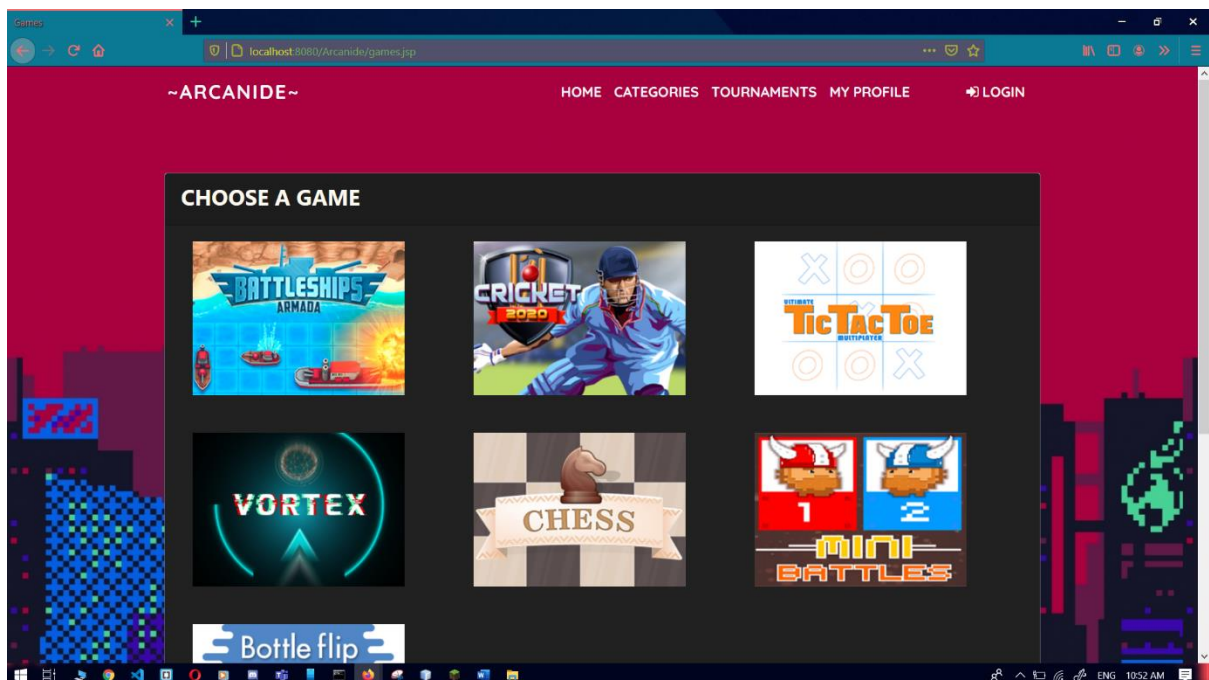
Games

localhost:8080/Arcanide/games.jsp

~ARCANIDE~

HOME CATEGORIES TOURNAMENTS MY PROFILE

LOGIN

CHOOSE A GAME

BATTLESHIPS ARMADA

CRICKET 2020

ULTIMATE TicTacToe MULTIPLAYER

VORTEX

CHESS

1 2 MINI BATTLES

Bottle flip

ENG 10:52 AM